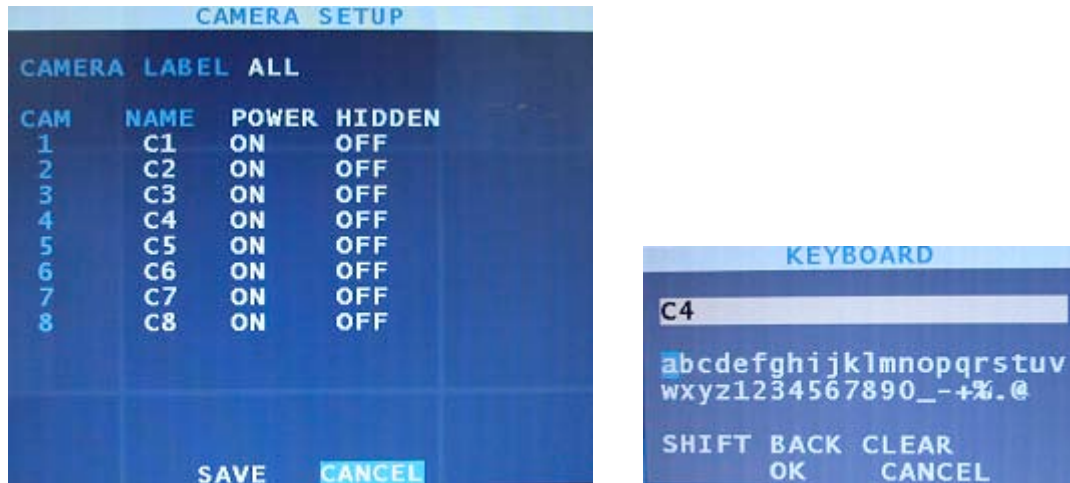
CAMERA SETUP

CAMERA LABEL ALL

| CAM | NAME | POWER | HIDDEN |
|---|---|---|---|
| 1 | C1 | ON | OFF |
| 2 | C2 | ON | OFF |
| 3 | C3 | ON | OFF |
| 4 | C4 | ON | OFF |
| 5 | C5 | ON | OFF |
| 6 | C6 | ON | OFF |
| 7 | C7 | ON | OFF |
| 8 | C8 | ON | OFF |

SAVE CANCEL

KEYBOARD

C4

abcdefghijklmnopqrstuv
wxyz1234567890_-+%.@

SHIFT BACK CLEAR
OK CANCEL